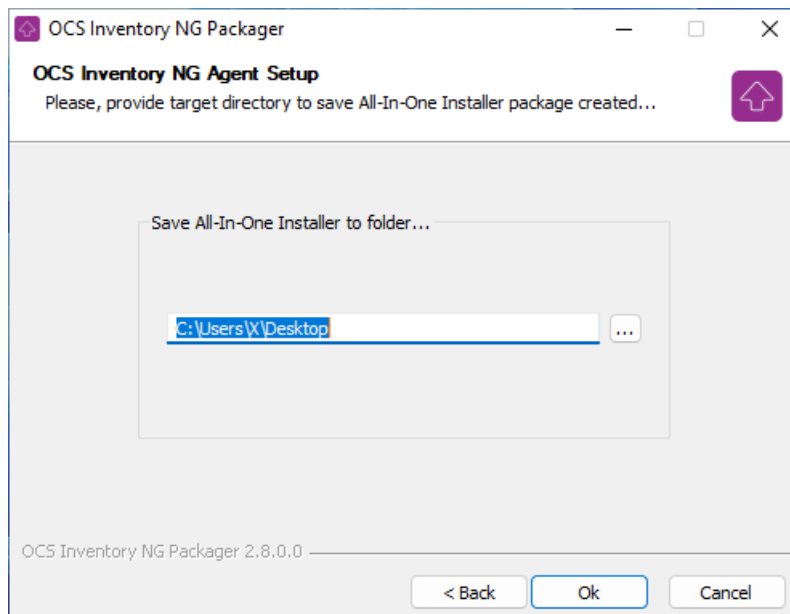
OCS Inventory NG Packager

OCS Inventory NG Agent Setup

Please, provide target directory to save All-In-One Installer package created...

Save All-In-One Installer to folder...

C:\Users\X\Desktop

...

OCS Inventory NG Packager 2.8.0.0

< Back

Ok

Cancel